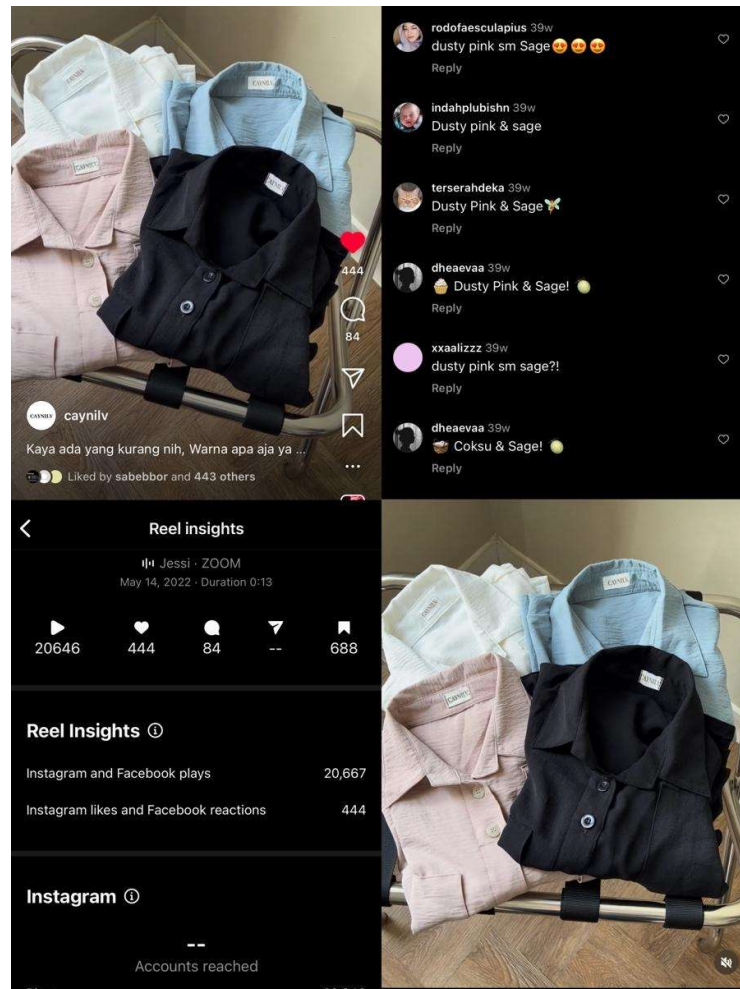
CAYNILV

444

84

caynilv

Kaya ada yang kurang nih, Warna apa aja ya ...

Liked by sabebbor and 443 others

rodofaesculapius 39w
dusty pink sm Sage😍😍😍
Reply

indahplubishn 39w
Dusty pink & sage
Reply

terserahdeka 39w
Dusty Pink & Sage🦋
Reply

dheaevaa 39w
🧁 Dusty Pink & Sage! 🍈
Reply

xxaalizzz 39w
dusty pink sm sage?!
Reply

dheaevaa 39w
🥧 Coksu & Sage! 🍈
Reply

Reel insights

Jessi · ZOOM
May 14, 2022 · Duration 0:13

| 20646 | 444 | 84 | -- | 688 |

Reel Insights ⓘ

Instagram and Facebook plays 20,667

Instagram likes and Facebook reactions 444

Instagram ⓘ

--
Accounts reached

CAYNILV